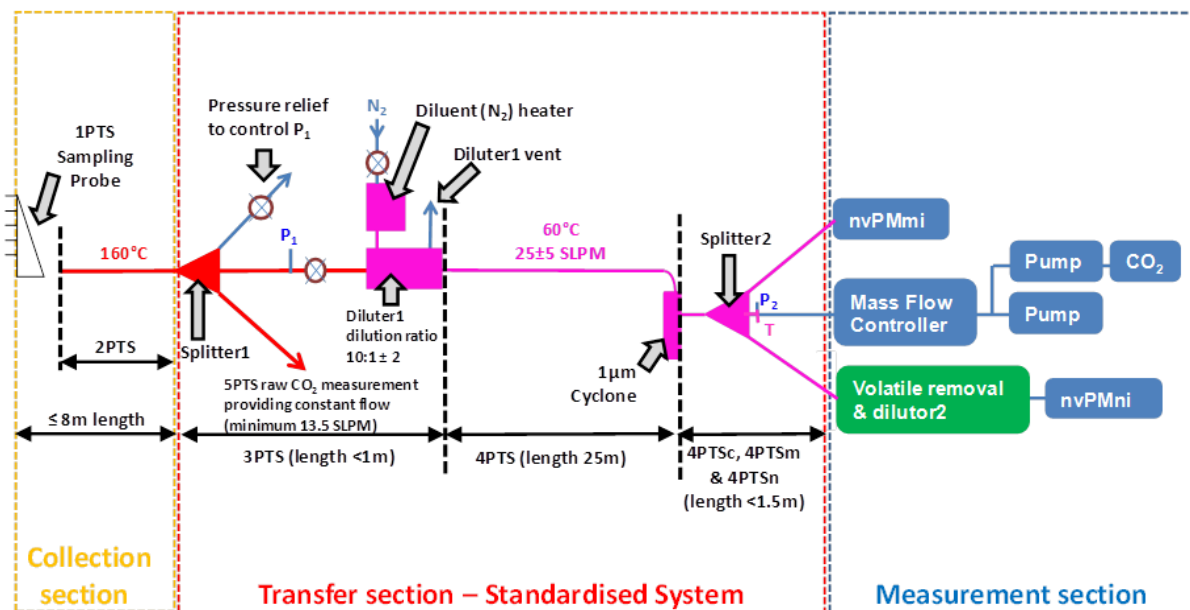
1PTS Sampling Probe

Pressure relief to control $P_1$

$N_2$

Diluent ($N_2$) heater

Diluter1 vent

160°C

$P_1$

60°C
25±5 SLPM

Splitter2

nvPMmi

Pump

$CO_2$

$P_2$

T

Mass Flow Controller

Pump

Splitter1

Diluter1 dilution ratio 10:1± 2

2PTS

5PTS raw $CO_2$ measurement providing constant flow (minimum 13.5 SLPM)

1μm Cyclone

Volatile removal & dilutor2

nvPMni

≤ 8m length

3PTS (length <1m)

4PTS (length 25m)

4PTSc, 4PTSm & 4PTSn (length <1.5m)

Collection section

Transfer section – Standardised System

Measurement section